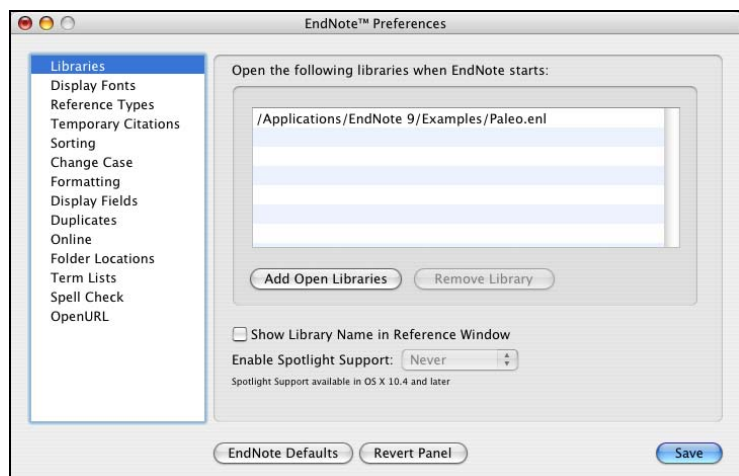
EndNote™ Preferences

Libraries
Display Fonts
Reference Types
Temporary Citations
Sorting
Change Case
Formatting
Display Fields
Duplicates
Online
Folder Locations
Term Lists
Spell Check
OpenURL

Open the following libraries when EndNote starts:

/Applications/EndNote 9/Examples/Paleo.enl

Add Open Libraries
Remove Library

Show Library Name in Reference Window

Enable Spotlight Support: Never

Spotlight Support available in OS X 10.4 and later

EndNote Defaults
Revert Panel
Save